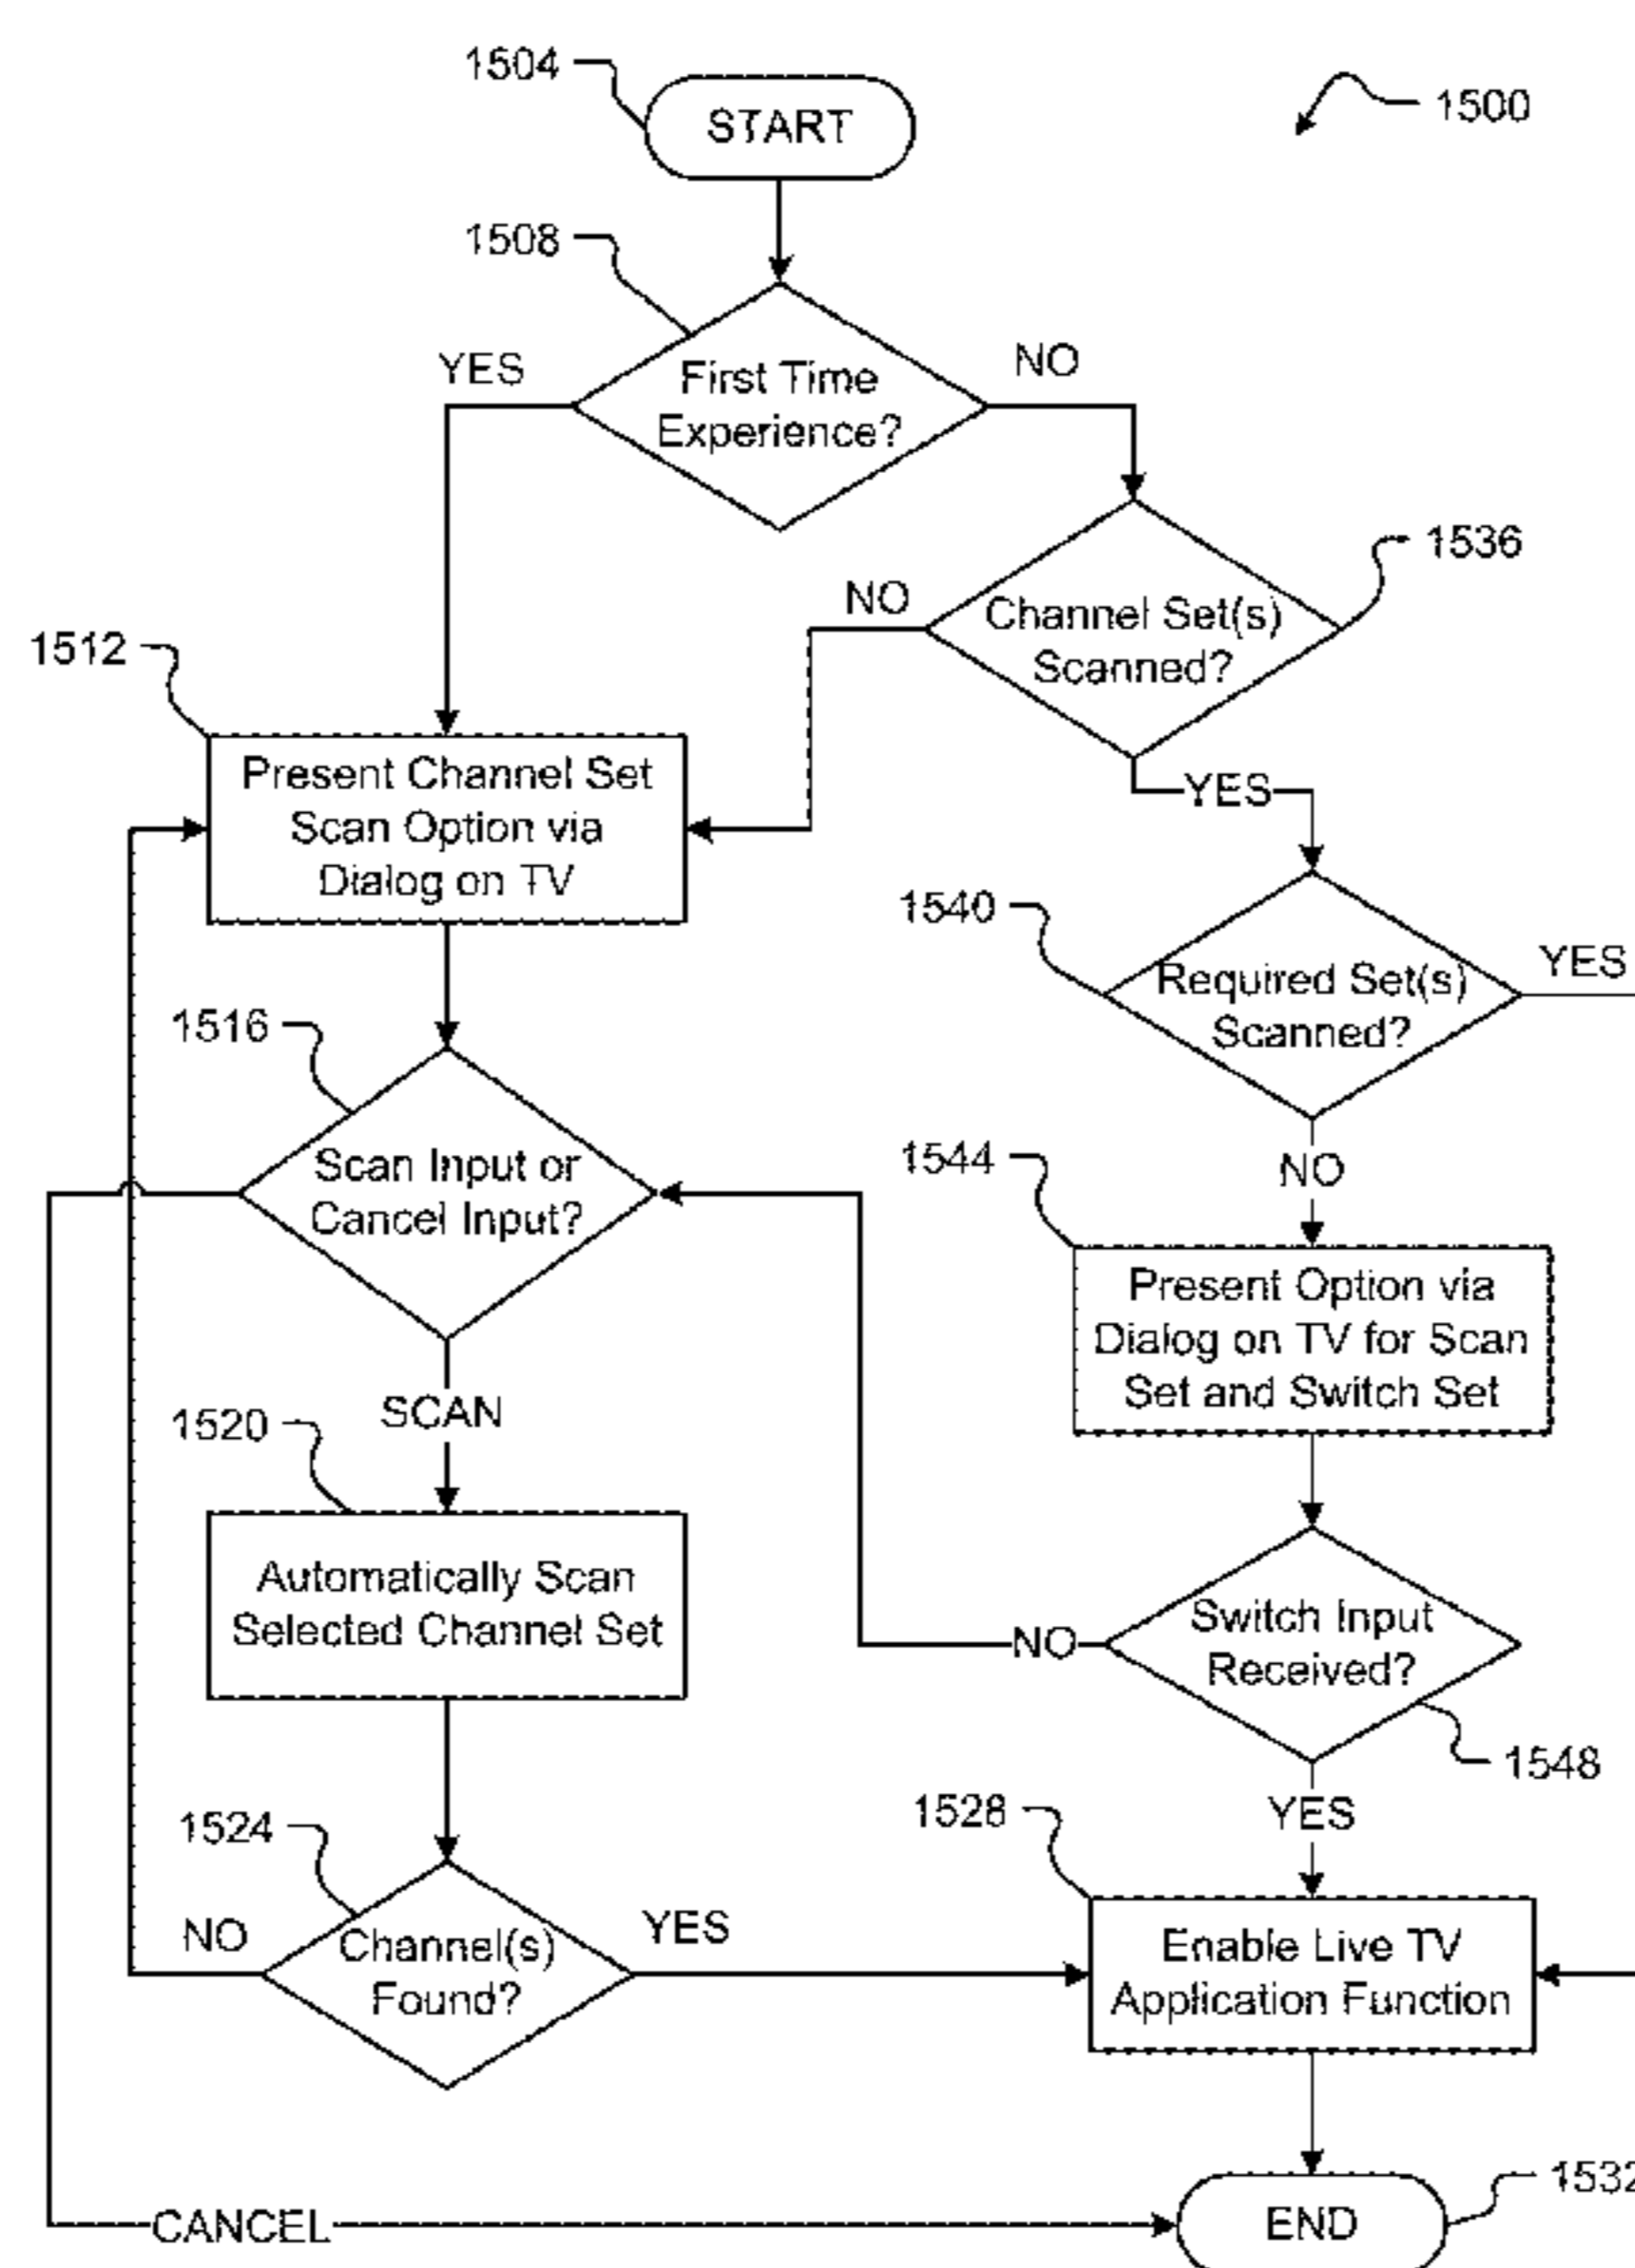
1504
START
1500
1508
YES
First Time Experience?
NO
1536
NO
Channel Set(s) Scanned?
1512
Present Channel Set Scan Option via Dialog on TV
YES
1540
Required Set(s) Scanned?
YES
1516
Scan Input or Cancel Input?
1544
NO
Present Option via Dialog on TV for Scan Set and Switch Set
SCAN
1520
Automatically Scan Selected Channel Set
NO
Switch Input Received?
1548
1528
YES
1524
NO
Channel(s) Found?
YES
Enable Live TV Application Function
CANCEL
END
153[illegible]